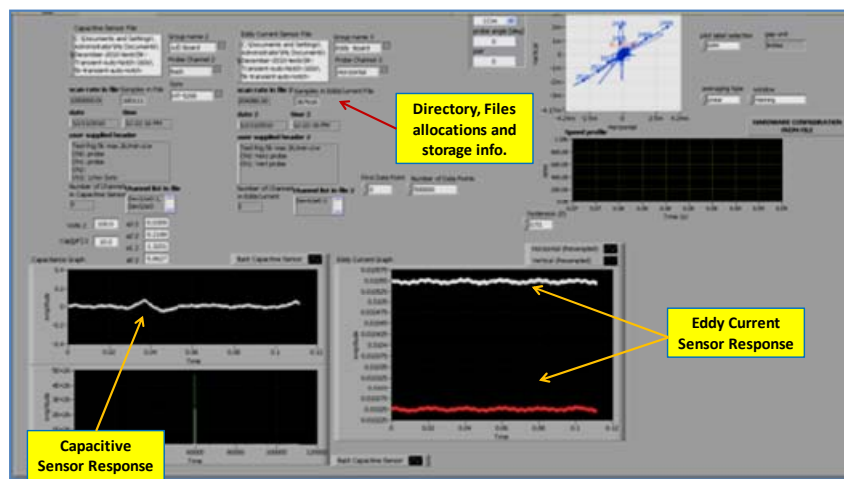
Capacitive Sensor File

Eddy Current Sensor File

Directory, Files allocations and storage info.

Speed profile

HARDWARE CONFIGURATION FROM FILE

Capacitive Graph

Eddy Current Graph

Horizontal (Resampled)

Vertical (Resampled)

Eddy Current Sensor Response

Capacitive Sensor Response

Time

Amplitude